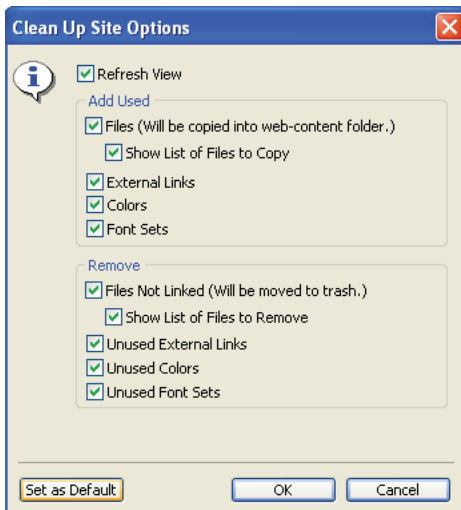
Clean Up Site Options

Refresh View

Add Used

Files (Will be copied into web-content folder.)

Show List of Files to Copy

External Links

Colors

Font Sets

Remove

Files Not Linked (Will be moved to trash.)

Show List of Files to Remove

Unused External Links

Unused Colors

Unused Font Sets

Set as Default

OK

Cancel